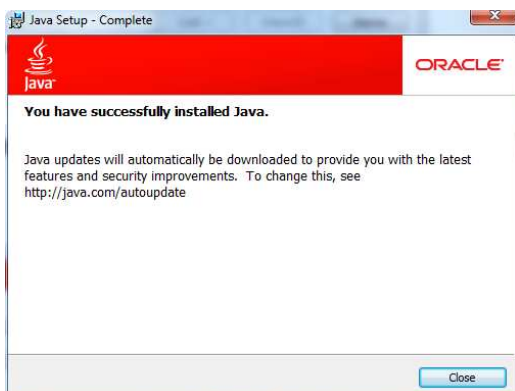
Java Setup - Complete

Java

ORACLE

You have successfully installed Java.

Java updates will automatically be downloaded to provide you with the latest features and security improvements. To change this, see http://java.com/autoupdate

Close